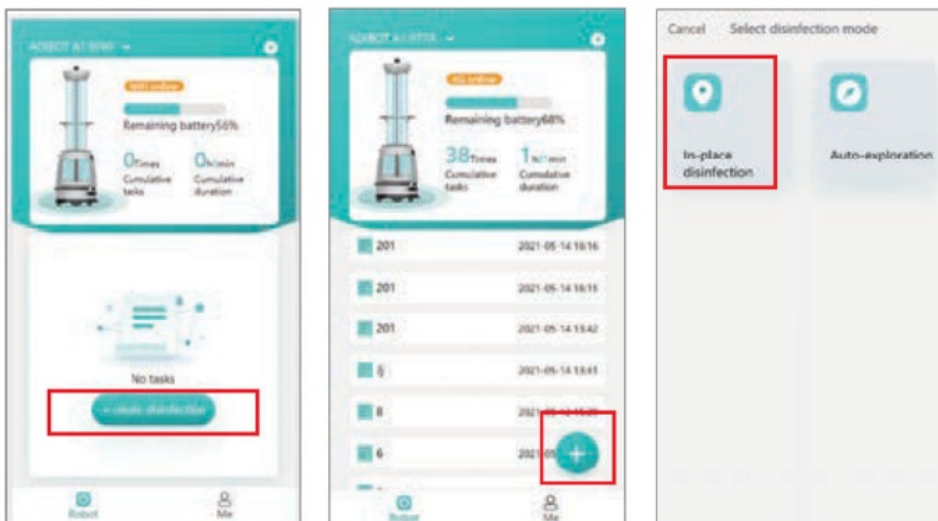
ROBOT A1 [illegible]

WiFi online

Remaining battery56%

0Times Cumulative tasks

0h/min Cumulative duration

No tasks

+ create disinfection

Robot

Me

ROBOT A1 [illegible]

4G online

Remaining battery68%

38Times Cumulative tasks

1h/min Cumulative duration

201 2021-05-14 16:16

201 2021-05-14 16:15

201 2021-05-14 13:42

tj 2021-05-14 13:41

8 2021-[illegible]

6 2021-05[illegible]

Robot

Me

Cancel Select disinfection mode

In-place disinfection

Auto-exploration